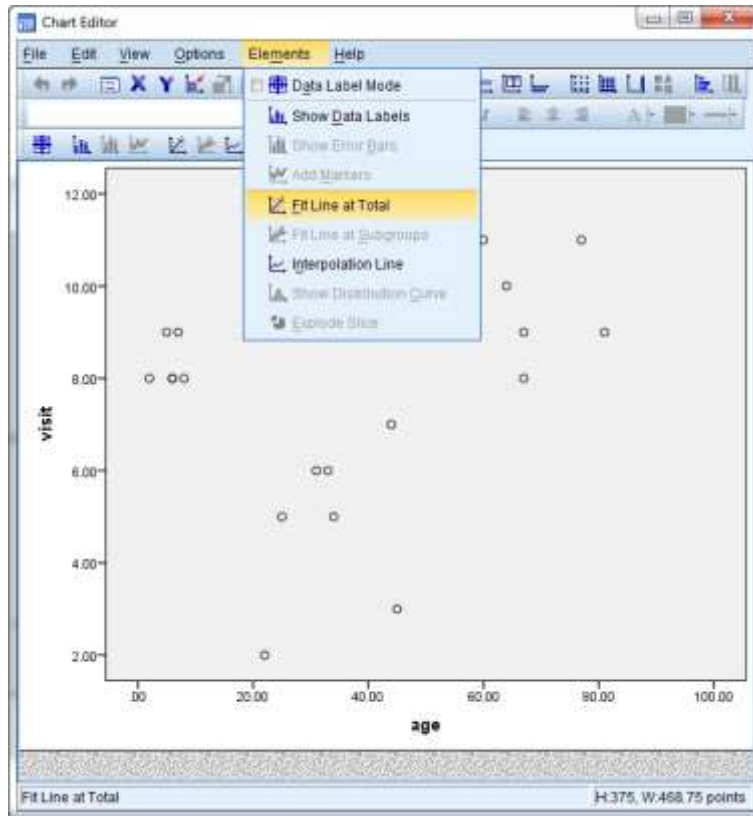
Chart Editor

File Edit View Options Elements Help

Data Label Mode
Show Data Labels
Show Error Bars
Add Markers
Fit Line at Total
Fit Line at Subgroups
Interpolation Line
Show Distribution Curve
Explode Slice

12.00
10.00
8.00
6.00
4.00
2.00

visit

.00 20.00 40.00 60.00 80.00 100.00

age

Fit Line at Total

H:375, W:468.75 points